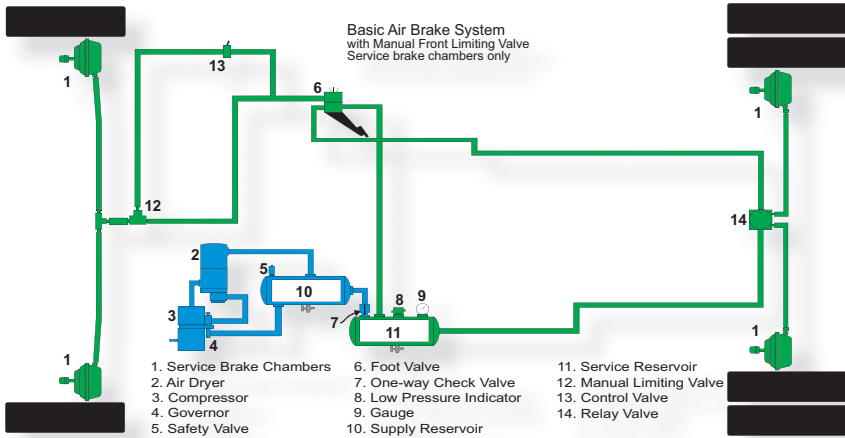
Basic Air Brake System
with Manual Front Limiting Valve
Service brake chambers only

1
13
6
12
14
1
2
5
10
8
9
3
7
11
4
1
1

1. Service Brake Chambers
2. Air Dryer
3. Compressor
4. Governor
5. Safety Valve

6. Foot Valve
7. One-way Check Valve
8. Low Pressure Indicator
9. Gauge
10. Supply Reservoir

11. Service Reservoir
12. Manual Limiting Valve
13. Control Valve
14. Relay Valve